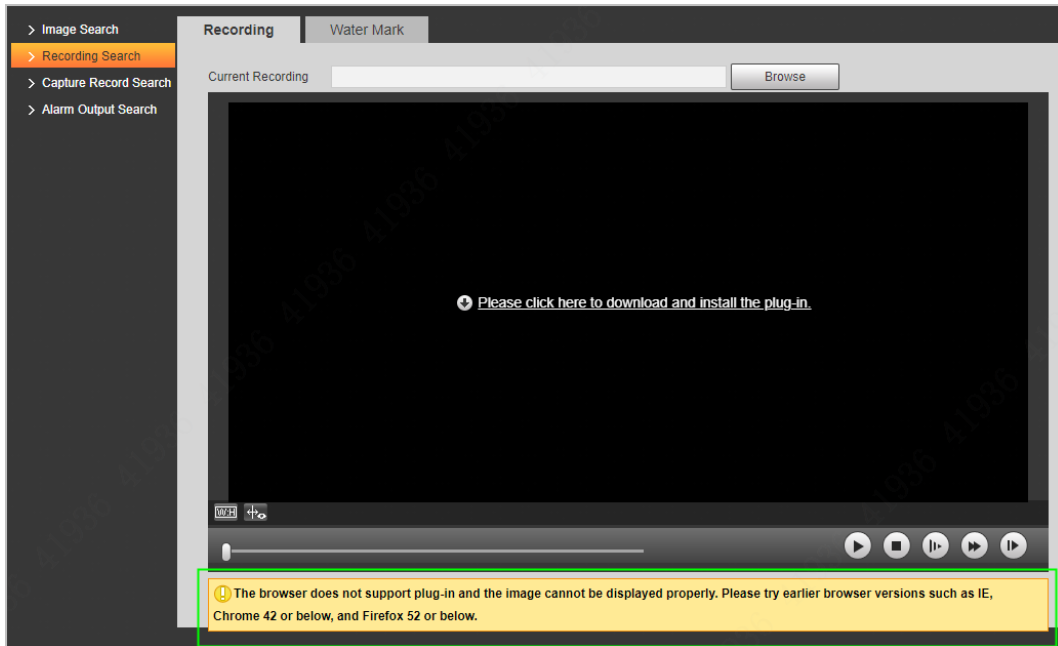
> Image Search
> Recording Search
> Capture Record Search
> Alarm Output Search

Recording
Water Mark

Current Recording
Browse

Please click here to download and install the plug-in.

W:H

The browser does not support plug-in and the image cannot be displayed properly. Please try earlier browser versions such as IE, Chrome 42 or below, and Firefox 52 or below.

41936 41936 41936 41936 41936 41936 41936 41936